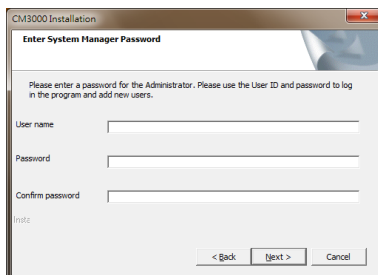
CM3000 Installation

Enter System Manager Password

Please enter a password for the Administrator. Please use the User ID and password to log in the program and add new users.

User name

Password

Confirm password

Instz

< Back

Next >

Cancel